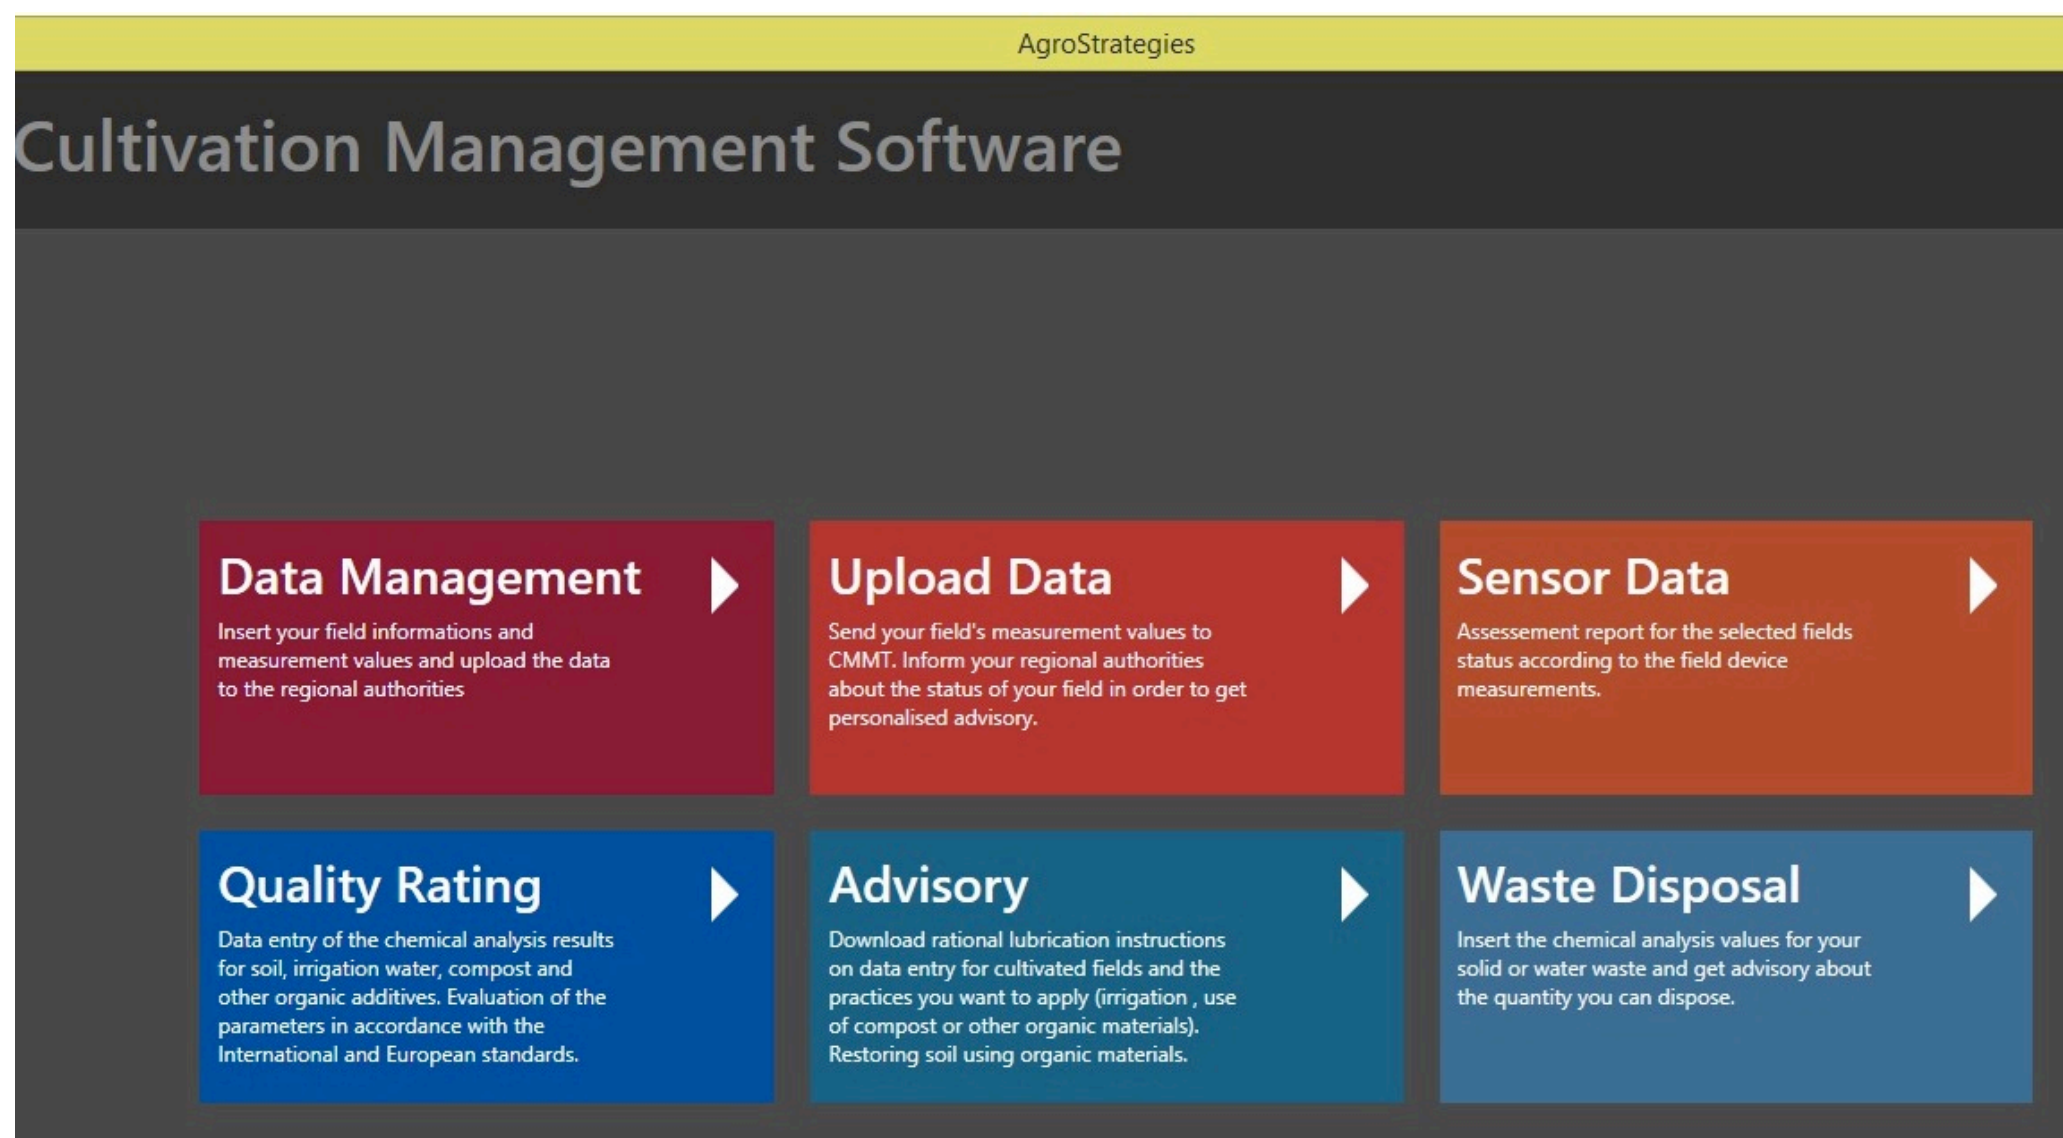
AgroStrategies

Cultivation Management Software

Data Management

Insert your field informations and measurement values and upload the data to the regional authorities

Upload Data

Send your field's measurement values to CMMT. Inform your regional authorities about the status of your field in order to get personalised advisory.

Sensor Data

Assessement report for the selected fields status according to the field device measurements.

Quality Rating

Data entry of the chemical analysis results for soil, irrigation water, compost and other organic additives. Evaluation of the parameters in accordance with the International and European standards.

Advisory

Download rational lubrication instructions on data entry for cultivated fields and the practices you want to apply (irrigation , use of compost or other organic materials). Restoring soil using organic materials.

Waste Disposal

Insert the chemical analysis values for your solid or water waste and get advisory about the quantity you can dispose.